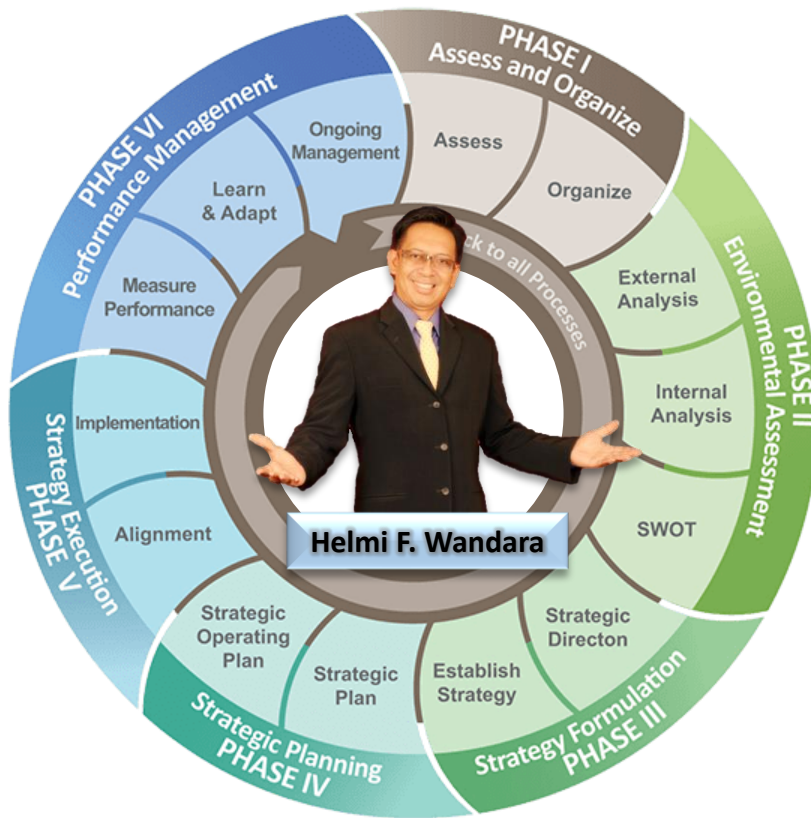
PHASE I
Assess and Organize

Assess

Organize

PHASE II
Environmental Assessment

External Analysis

Internal Analysis

SWOT

PHASE III
Strategy Formulation

Strategic Directon

Establish Strategy

PHASE IV
Strategic Planning

Strategic Plan

Strategic Operating Plan

PHASE V
Strategy Execution

Alignment

Implementation

PHASE VI
Performance Management

Measure Performance

Learn & Adapt

Ongoing Management

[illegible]ck to all Processes

Helmi F. Wandara